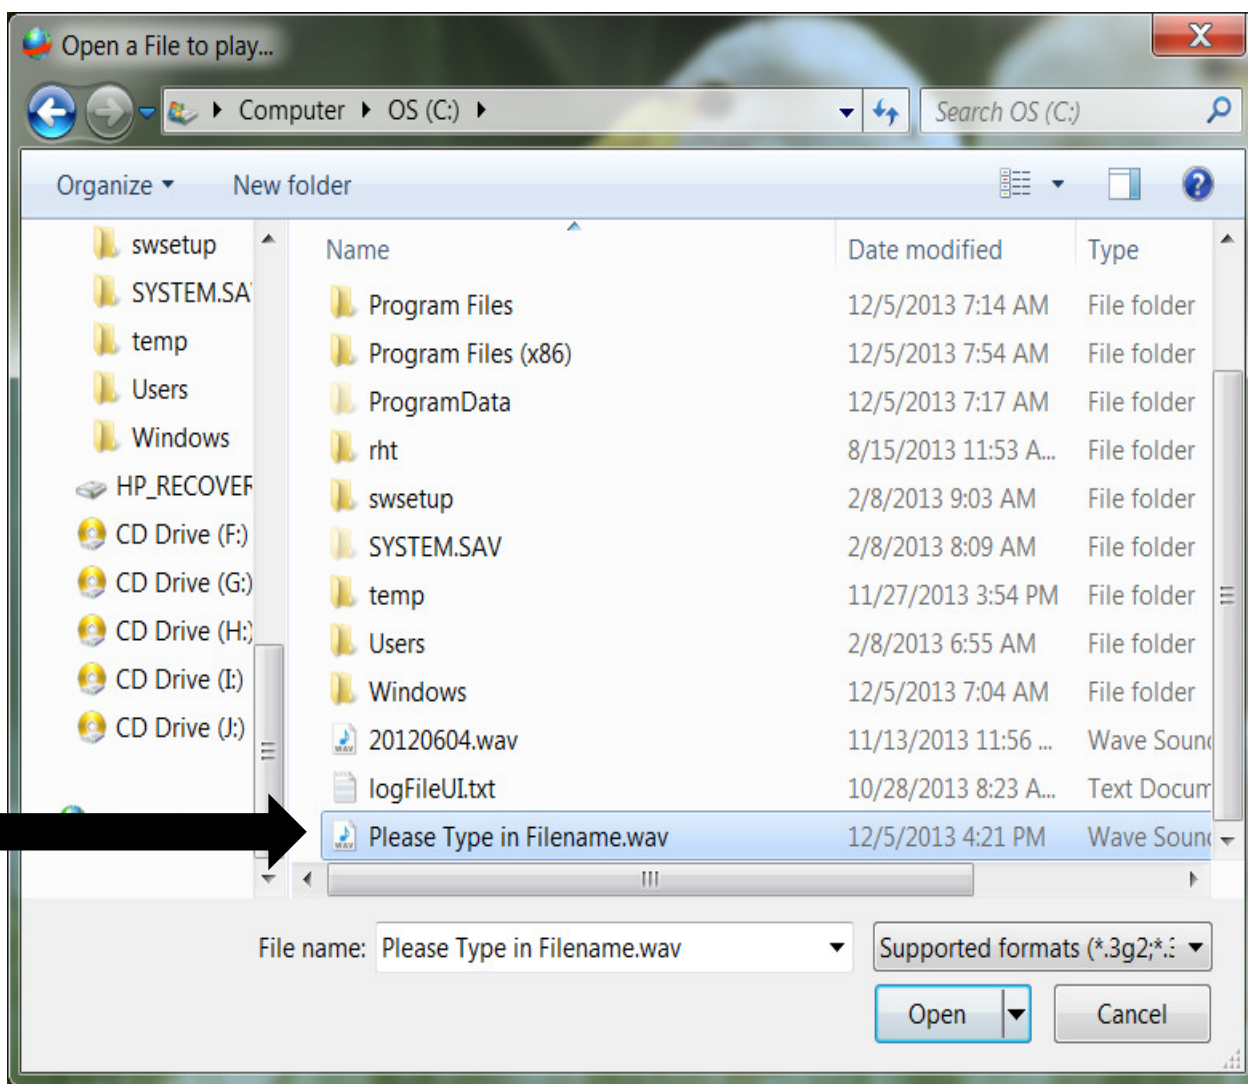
Open a File to play...

Computer ▸ OS (C:) ▸

Search OS (C:)

Organize ▾ New folder

swsetup
SYSTEM.SA
temp
Users
Windows
HP_RECOVEF
CD Drive (F:)
CD Drive (G:)
CD Drive (H:)
CD Drive (I:)
CD Drive (J:)

| Name | Date modified | Type |
|---|---|---|
| Program Files | 12/5/2013 7:14 AM | File folder |
| Program Files (x86) | 12/5/2013 7:54 AM | File folder |
| ProgramData | 12/5/2013 7:17 AM | File folder |
| rht | 8/15/2013 11:53 A... | File folder |
| swsetup | 2/8/2013 9:03 AM | File folder |
| SYSTEM.SAV | 2/8/2013 8:09 AM | File folder |
| temp | 11/27/2013 3:54 PM | File folder |
| Users | 2/8/2013 6:55 AM | File folder |
| Windows | 12/5/2013 7:04 AM | File folder |
| 20120604.wav | 11/13/2013 11:56 ... | Wave Sounc |
| logFileUI.txt | 10/28/2013 8:23 A... | Text Docum |
| Please Type in Filename.wav | 12/5/2013 4:21 PM | Wave Sounc |

File name: Please Type in Filename.wav

Supported formats (*.3g2;*.:

Open

Cancel